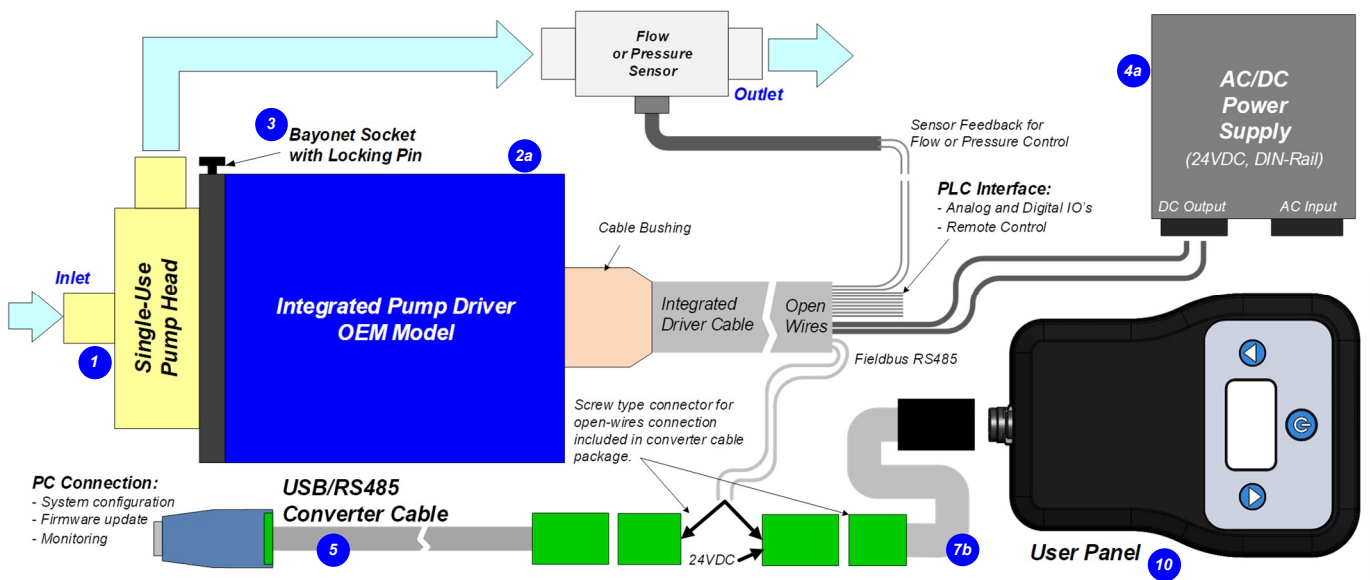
Flow or Pressure Sensor

Outlet

4a

AC/DC Power Supply (24VDC, DIN-Rail)

DC Output

AC Input

Sensor Feedback for Flow or Pressure Control

PLC Interface:
- Analog and Digital IO's
- Remote Control

3

Bayonet Socket with Locking Pin

2a

Inlet

Single-Use Pump Head

1

Integrated Pump Driver OEM Model

Cable Bushing

Integrated Driver Cable

Open Wires

Fieldbus RS485

Screw type connector for open-wires connection included in converter cable package.

PC Connection:
- System configuration
- Firmware update
- Monitoring

USB/RS485 Converter Cable

5

24VDC

7b

User Panel

10